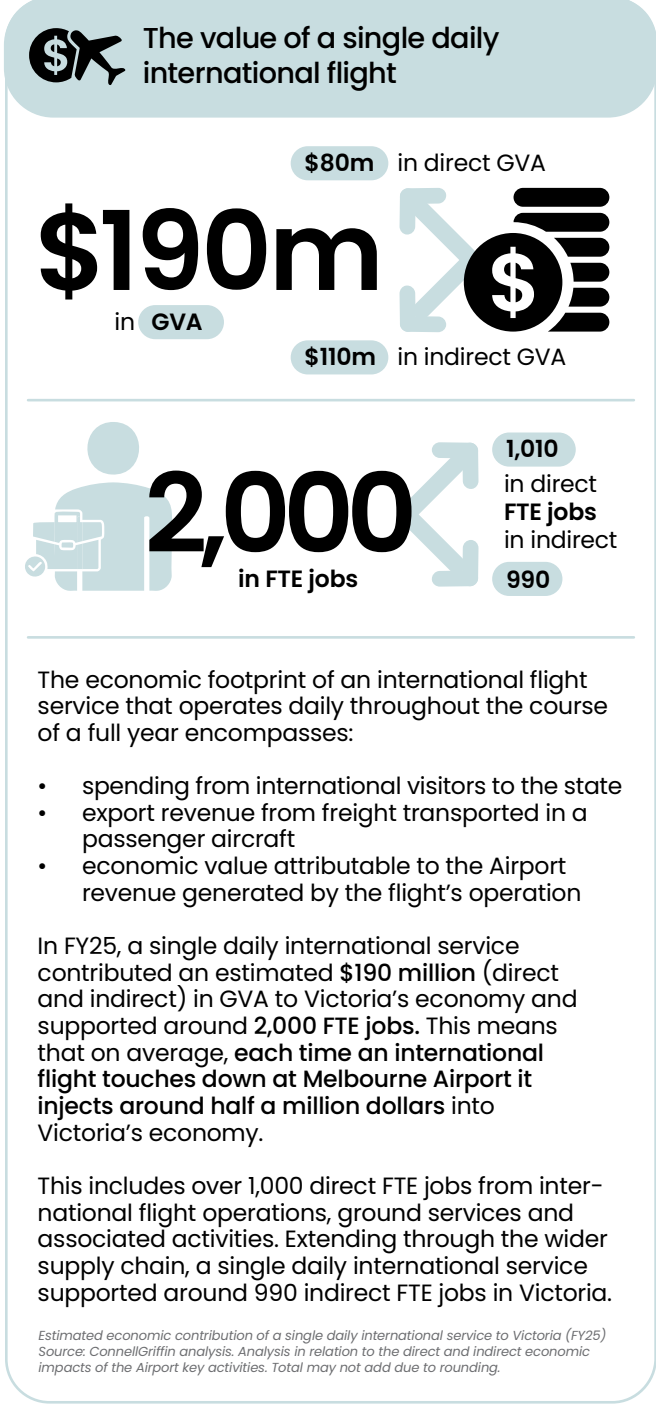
The value of a single daily international flight

$80m in direct GVA

$190m in GVA

$110m in indirect GVA

2,000 in FTE jobs

1,010 in direct FTE jobs in indirect 990

The economic footprint of an international flight service that operates daily throughout the course of a full year encompasses:

- spending from international visitors to the state
- export revenue from freight transported in a passenger aircraft
- economic value attributable to the Airport revenue generated by the flight's operation

In FY25, a single daily international service contributed an estimated $190 million (direct and indirect) in GVA to Victoria's economy and supported around 2,000 FTE jobs. This means that on average, each time an international flight touches down at Melbourne Airport it injects around half a million dollars into Victoria's economy.

This includes over 1,000 direct FTE jobs from international flight operations, ground services and associated activities. Extending through the wider supply chain, a single daily international service supported around 990 indirect FTE jobs in Victoria.

Estimated economic contribution of a single daily international service to Victoria (FY25) Source: ConnellGriffin analysis. Analysis in relation to the direct and indirect economic impacts of the Airport key activities. Total may not add due to rounding.